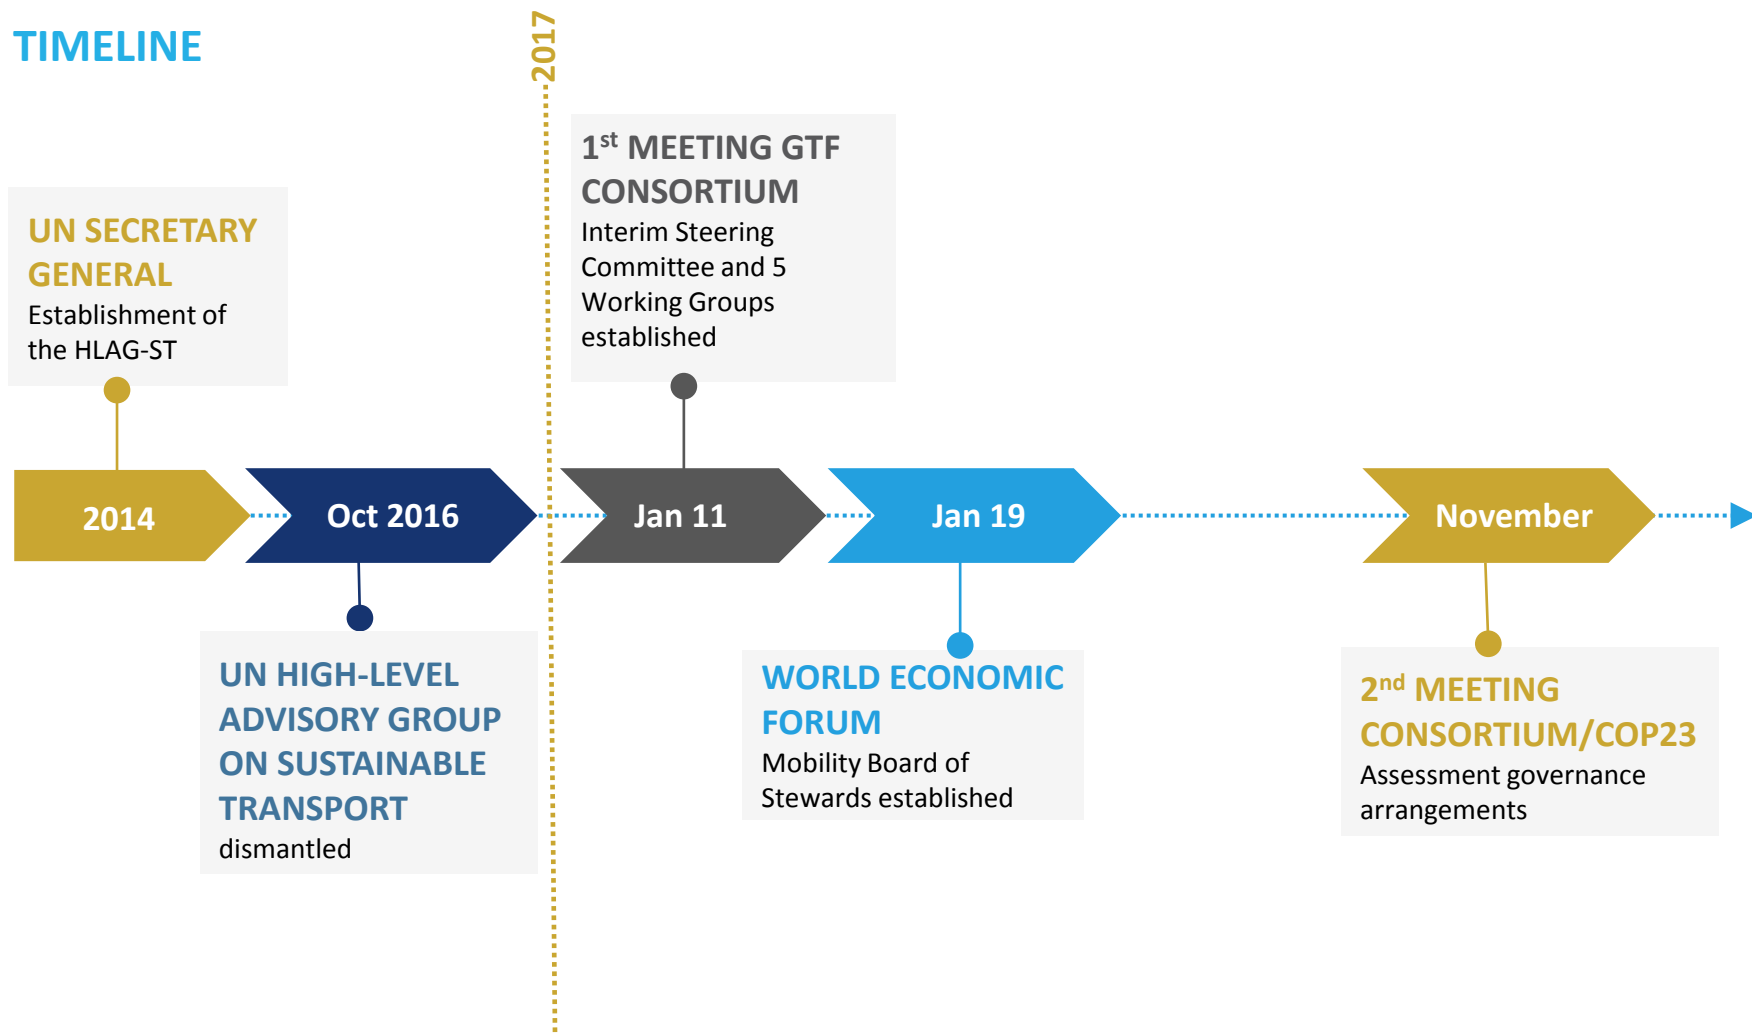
TIMELINE

2017

UN SECRETARY GENERAL
Establishment of the HLAG-ST

1$^{st}$ MEETING GTF CONSORTIUM
Interim Steering Committee and 5 Working Groups established

2014

Oct 2016

Jan 11

Jan 19

November

UN HIGH-LEVEL ADVISORY GROUP ON SUSTAINABLE TRANSPORT
dismantled

WORLD ECONOMIC FORUM
Mobility Board of Stewards established

2$^{nd}$ MEETING CONSORTIUM/COP23
Assessment governance arrangements